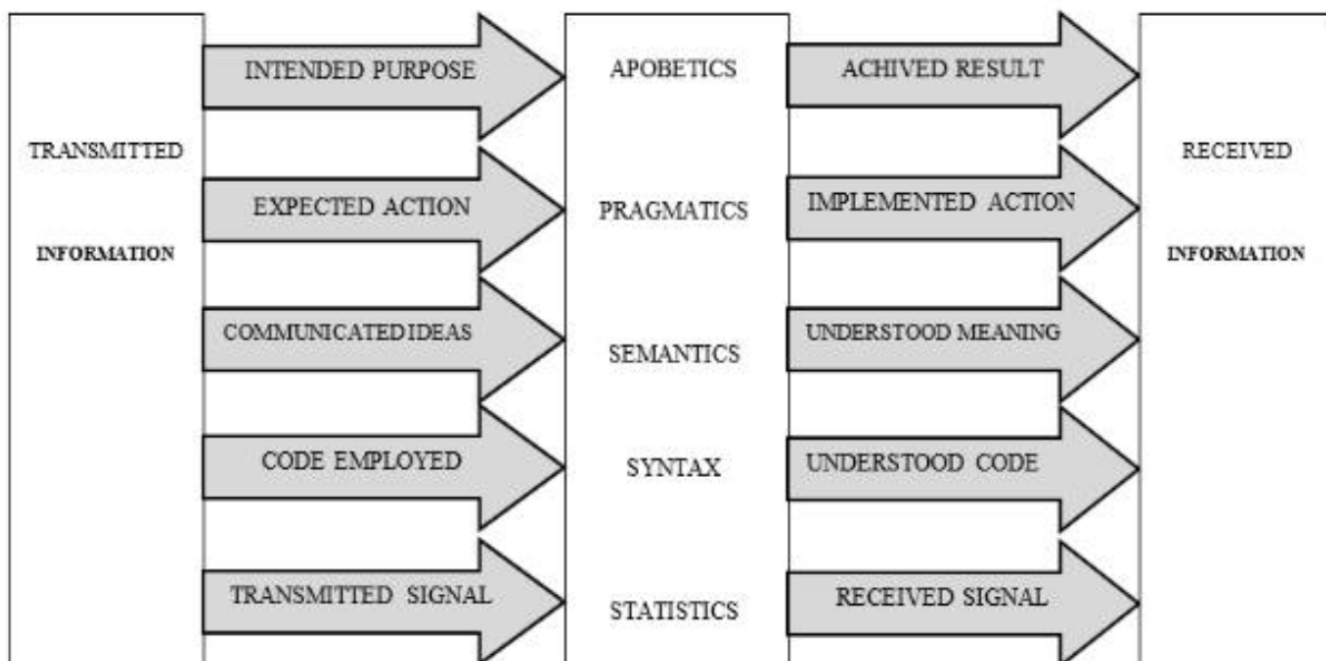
TRANSMITTED

INFORMATION

INTENDED PURPOSE

EXPECTED ACTION

COMMUNICATED IDEAS

CODE EMPLOYED

TRANSMITTED SIGNAL

APOBETICS

PRAGMATICS

SEMANTICS

SYNTAX

STATISTICS

ACHIVED RESULT

IMPLEMENTED ACTION

UNDERSTOOD MEANING

UNDERSTOOD CODE

RECEIVED SIGNAL

RECEIVED

INFORMATION